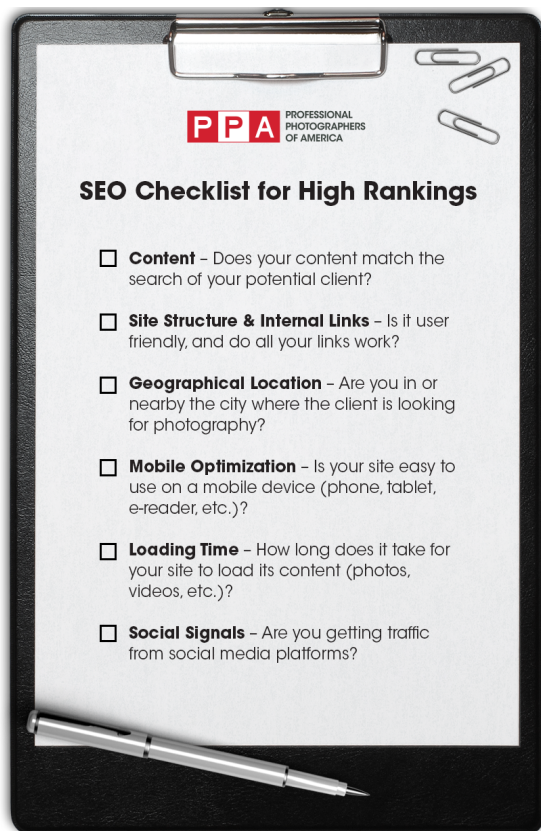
PPA PROFESSIONAL PHOTOGRAPHERS OF AMERICA

SEO Checklist for High Rankings

☐ **Content** – Does your content match the search of your potential client?

☐ **Site Structure & Internal Links** – Is it user friendly, and do all your links work?

☐ **Geographical Location** – Are you in or nearby the city where the client is looking for photography?

☐ **Mobile Optimization** – Is your site easy to use on a mobile device (phone, tablet, e-reader, etc.)?

☐ **Loading Time** – How long does it take for your site to load its content (photos, videos, etc.)?

☐ **Social Signals** – Are you getting traffic from social media platforms?